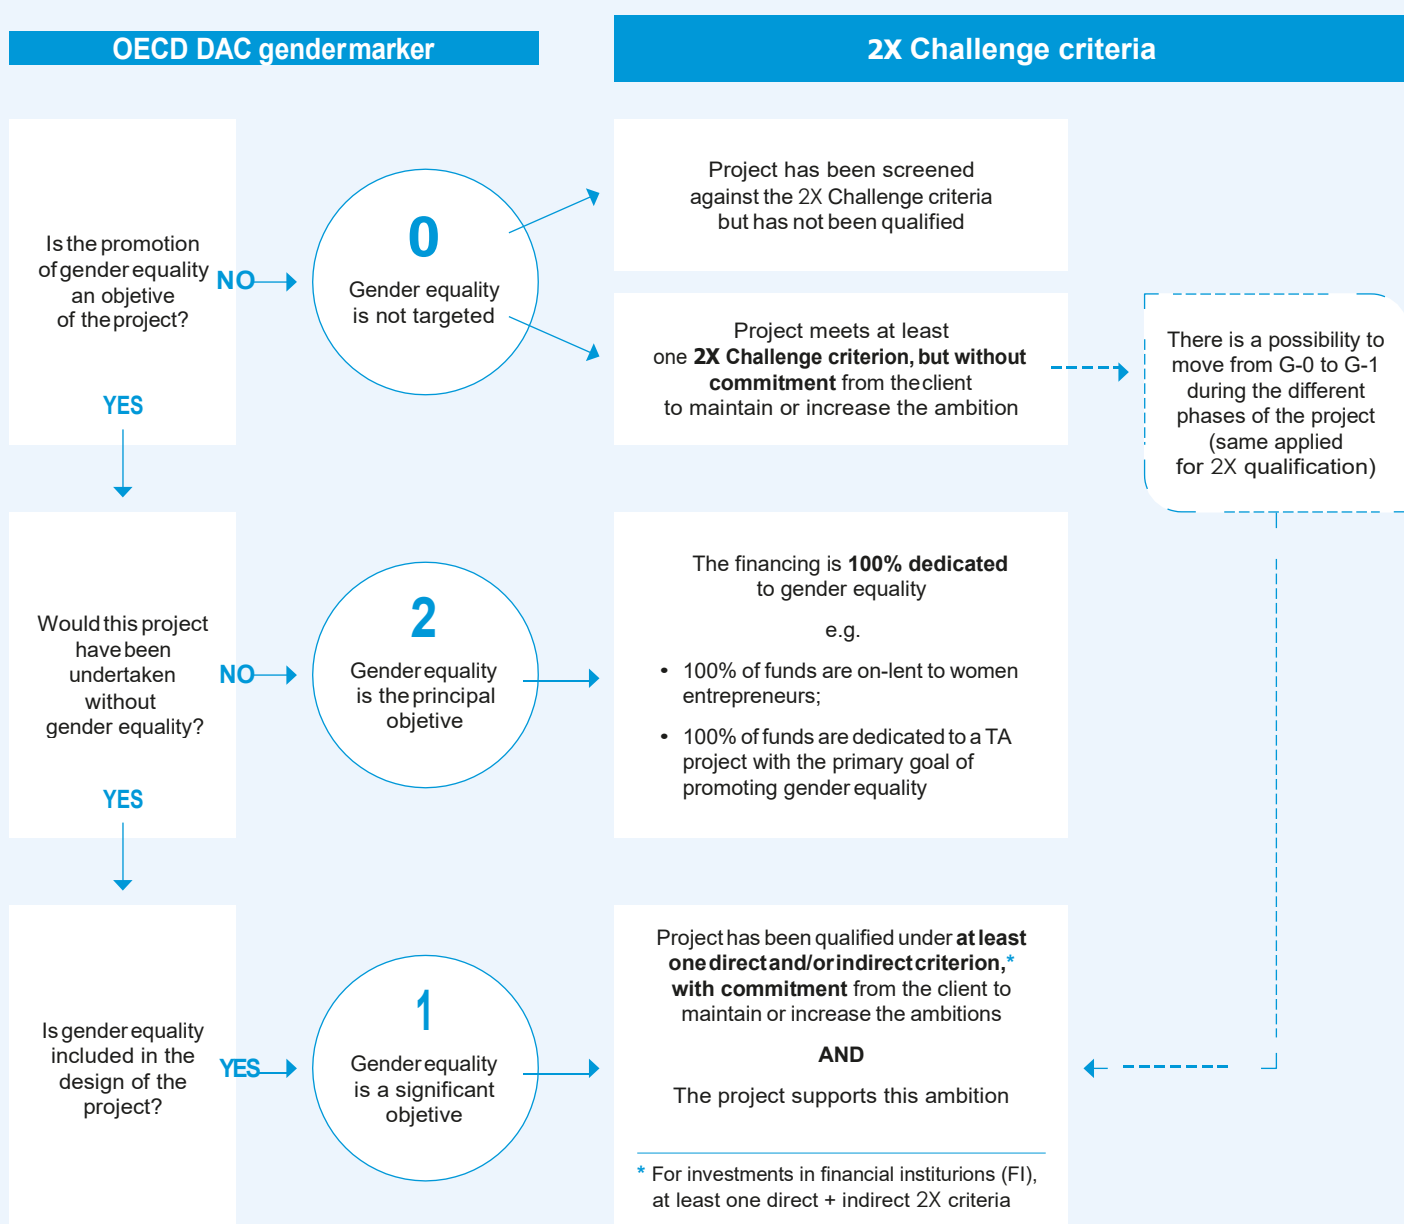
OECD DAC gendermarker

2X Challenge criteria

Is the promotion of gender equality an objetive of the project?

NO

YES

0

Gender equality is not targeted

Project has been screened against the 2X Challenge criteria but has not been qualified

Project meets at least one **2X Challenge criterion, but without commitment** from the client to maintain or increase the ambition

There is a possibility to move from G-0 to G-1 during the different phases of the project (same applied for 2X qualification)

Would this project have been undertaken without gender equality?

NO

YES

2

Gender equality is the principal objetive

The financing is **100% dedicated** to gender equality

e.g.

- 100% of funds are on-lent to women entrepreneurs;
- 100% of funds are dedicated to a TA project with the primary goal of promoting gender equality

Is gender equality included in the design of the project?

YES

1

Gender equality is a significant objetive

Project has been qualified under **at least one direct and/or indirect criterion,*** **with commitment** from the client to maintain or increase the ambitions

**AND**

The project supports this ambition

* For investments in financial instituions (FI), at least one direct + indirect 2X criteria